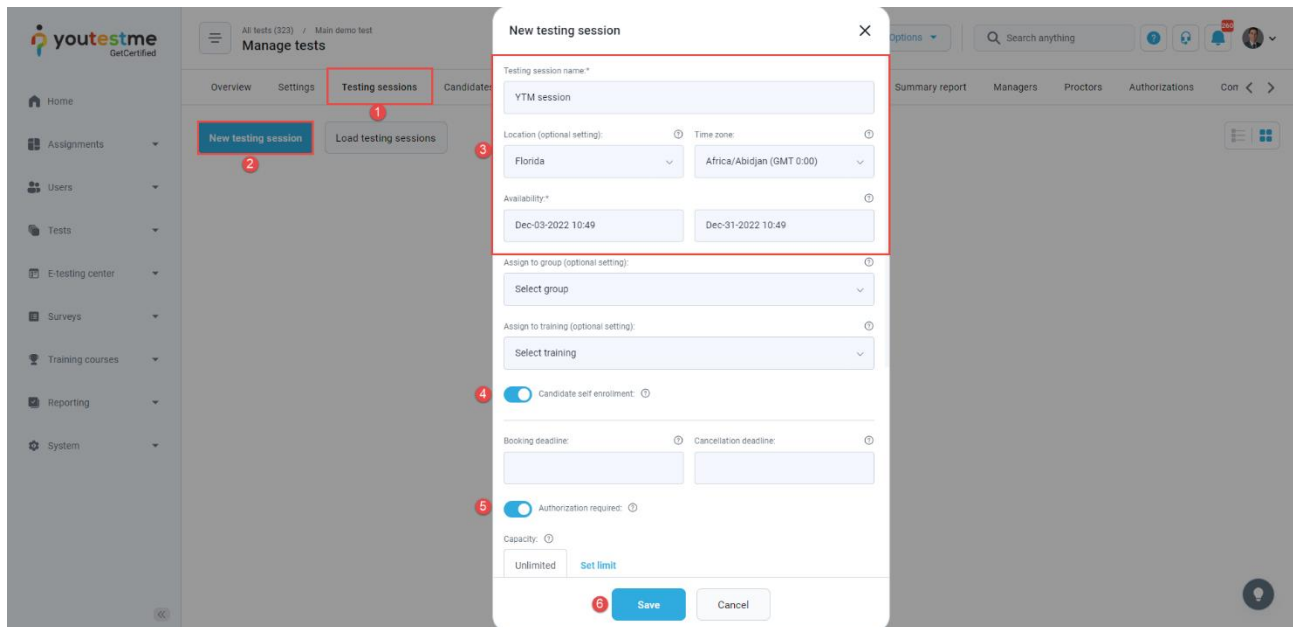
youtestme GetCertified

Home
Assignments
Users
Tests
E-testing center
Surveys
Training courses
Reporting
System

All tests (323) / Main demo test
Manage tests

Options
Search anything
260

Overview Settings Testing sessions 1 Candidates Summary report Managers Proctors Authorizations Con

New testing session 2 Load testing sessions

New testing session

Testing session name:*
YTM session

3
Location (optional setting):
Florida
Time zone:
Africa/Abidjan (GMT 0:00)

Availability:*
Dec-03-2022 10:49
Dec-31-2022 10:49

Assign to group (optional setting):
Select group

Assign to training (optional setting):
Select training

4 Candidate self enrollment:

Booking deadline:
Cancellation deadline:

5 Authorization required:

Capacity:
Unlimited Set limit

6 Save Cancel